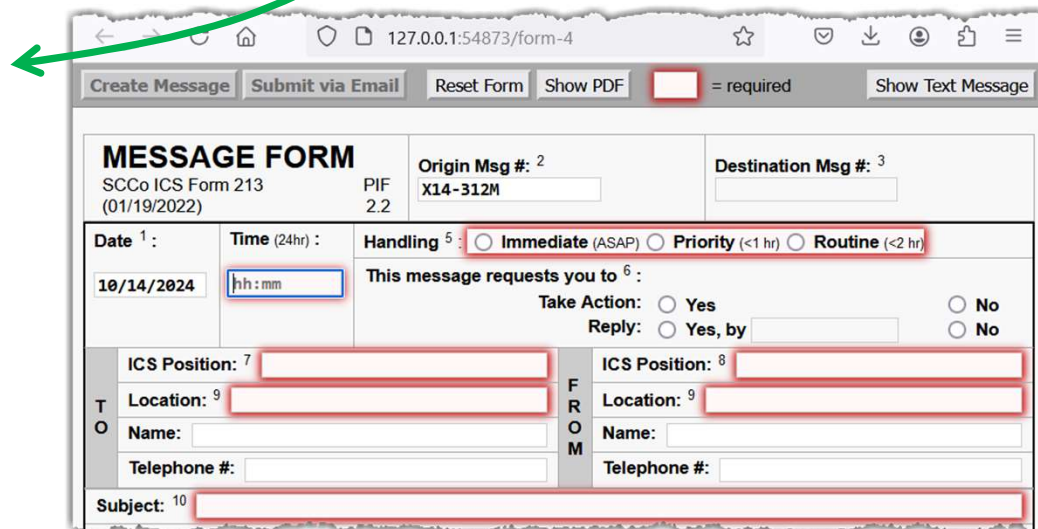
127.0.0.1:54873/form-4

Create Message | Submit via Email | Reset Form | Show PDF | = required | Show Text Message

MESSAGE FORM
SCCo ICS Form 213 PIF
(01/19/2022) 2.2

Origin Msg #: $^2$
X14-312M

Destination Msg #: $^3$

Date $^1$:
10/14/2024

Time (24hr) :
hh:mm

Handling $^5$: Immediate (ASAP) Priority (<1 hr) Routine (<2 hr)

This message requests you to $^6$:
Take Action: Yes No
Reply: Yes, by No

TO
ICS Position: $^7$
Location: $^9$
Name:
Telephone #:

FROM
ICS Position: $^8$
Location: $^9$
Name:
Telephone #:

Subject: $^{10}$